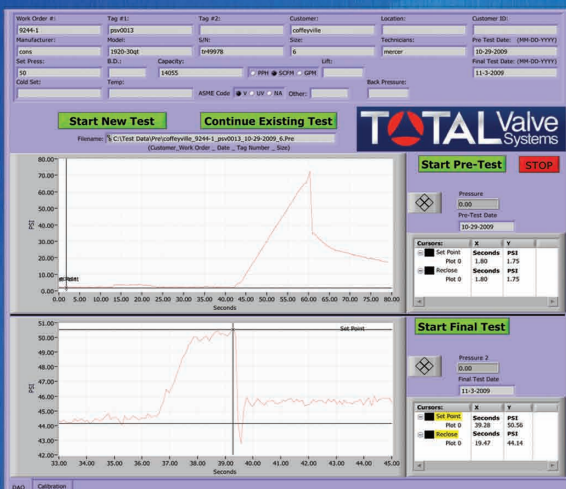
Work Order #: 9244-1
Tag #1: psv0013
Tag #2:
Customer: coffeyville
Location:
Customer ID:

Manufacturer: cons
Model: 1920-30qt
S/N: tr49978
Size: 6
Technicians: mercer
Pre Test Date: (MM-DD-YYYY) 10-29-2009

Set Press: 50
B.D.:
Capacity: 14055
PPM SCFM GPM
Lift:
Final Test Date: (MM-DD-YYYY) 11-3-2009

Cold Set:
Temp:
ASME Code V UV NA Other:
Back Pressure:

Start New Test
Continue Existing Test

TOTAL Valve Systems

Filename: C:\Test Data\Pre\coffeyville_9244-1_psv0013_10-29-2009_6.Pre
(Customer_Work Order _ Date _ Tag Number _ Size)

Start Pre-Test
STOP

Pressure
0.00
Pre-Test Date
10-29-2009

80.00
70.00
60.00
50.00
40.00
30.00
20.00
10.00
0.00
PSI
0.00 5.00 10.00 15.00 20.00 25.00 30.00 35.00 40.00 45.00 50.00 55.00 60.00 65.00 70.00 75.00 80.00
Seconds

| Cursors: | X | Y |
|---|---|---|
| Set Point | Seconds | PSI |
| Plot 0 | 1.80 | 1.75 |
| Reclose | Seconds | PSI |
| Plot 0 | 1.80 | 1.75 |

Start Final Test

Pressure 2
0.00
Final Test Date
11-3-2009

51.00
50.00
49.00
48.00
47.00
46.00
45.00
44.00
43.00
42.00
PSI
Set Point
33.00 34.00 35.00 36.00 37.00 38.00 39.00 40.00 41.00 42.00 43.00 44.00 45.00
Seconds

| Cursors: | X | Y |
|---|---|---|
| Set Point | Seconds | PSI |
| Plot 0 | 39.28 | 50.56 |
| Reclose | Seconds | PSI |
| Plot 0 | 19.47 | 44.14 |

DAQ Calibration